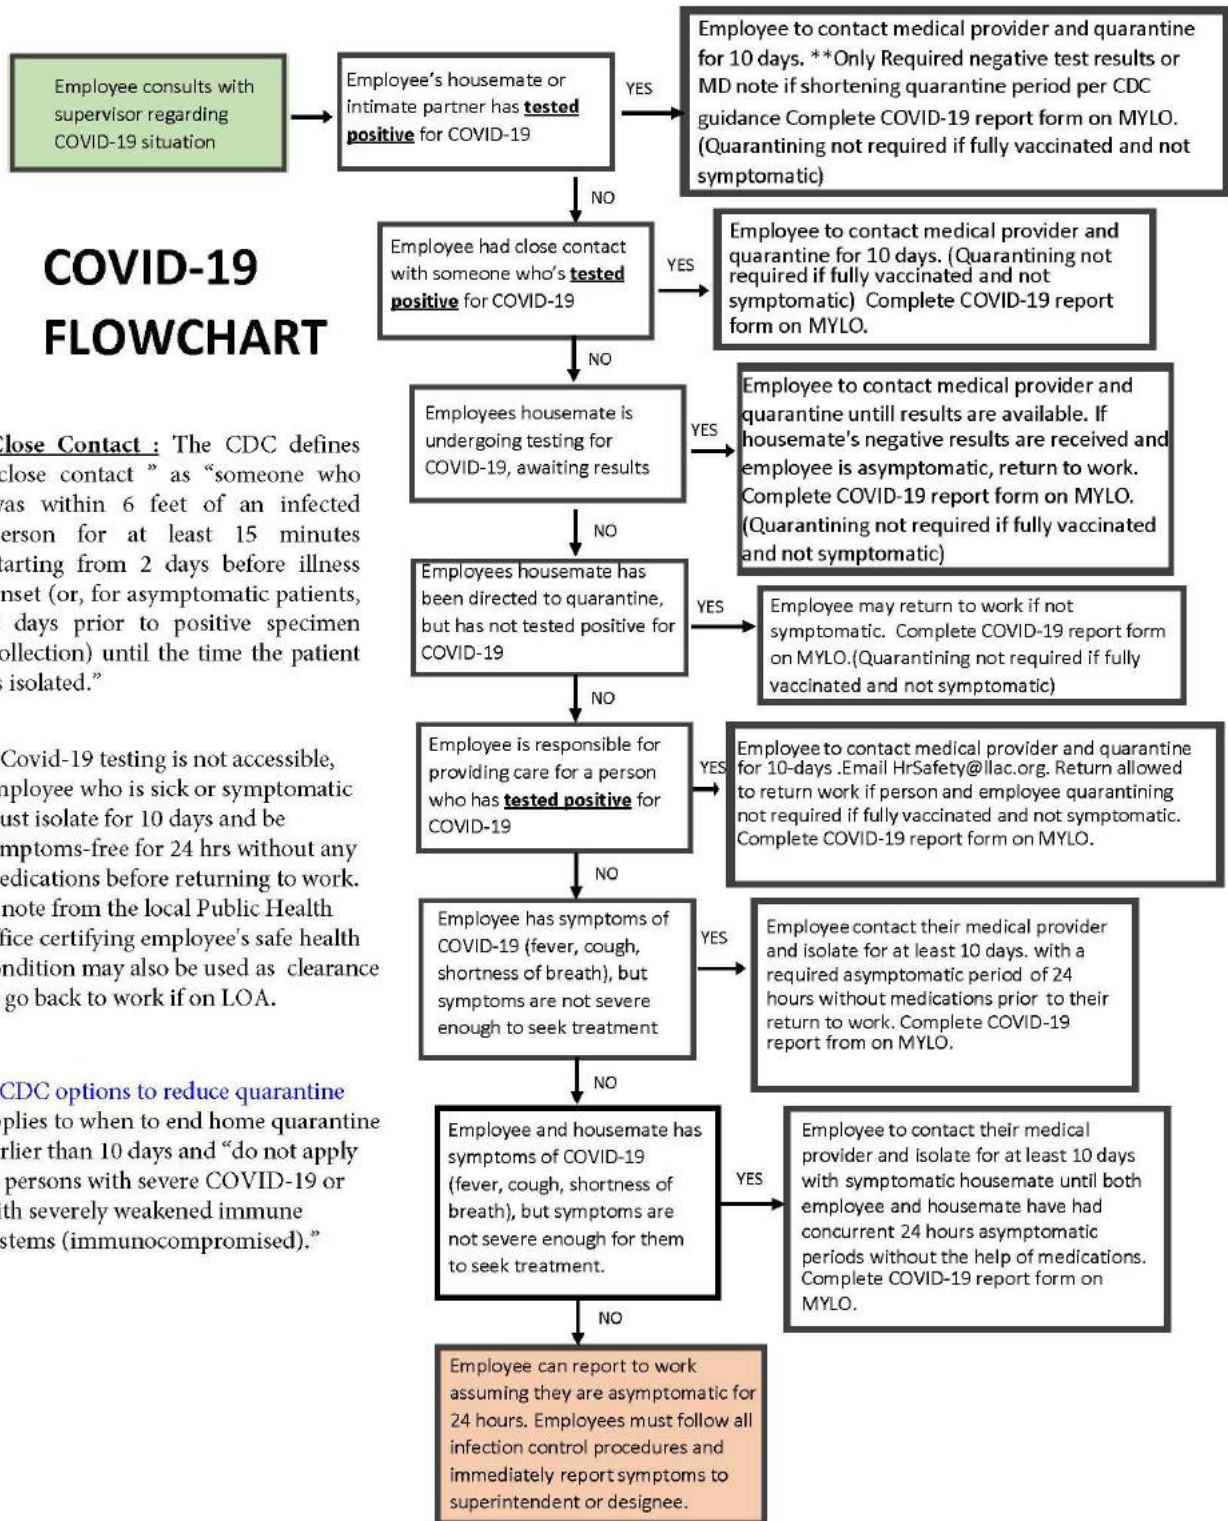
Employee consults with supervisor regarding COVID-19 situation

Employee's housemate or intimate partner has **tested positive** for COVID-19

YES

Employee to contact medical provider and quarantine for 10 days. **Only Required negative test results or MD note if shortening quarantine period per CDC guidance Complete COVID-19 report form on MYLO. (Quarantining not required if fully vaccinated and not symptomatic)

NO

COVID-19 FLOWCHART

Employee had close contact with someone who's **tested positive** for COVID-19

YES

Employee to contact medical provider and quarantine for 10 days. (Quarantining not required if fully vaccinated and not symptomatic) Complete COVID-19 report form on MYLO.

NO

Employees housemate is undergoing testing for COVID-19, awaiting results

YES

Employee to contact medical provider and quarantine untill results are available. If housemate's negative results are received and employee is asymptomatic, return to work. Complete COVID-19 report form on MYLO. (Quarantining not required if fully vaccinated and not symptomatic)

NO

Employees housemate has been directed to quarantine, but has not tested positive for COVID-19

YES

Employee may return to work if not symptomatic. Complete COVID-19 report form on MYLO.(Quarantining not required if fully vaccinated and not symptomatic)

NO

Employee is responsible for providing care for a person who has **tested positive** for COVID-19

YES

Employee to contact medical provider and quarantine for 10-days .Email HrSafety@llac.org. Return allowed to return work if person and employee quarantining not required if fully vaccinated and not symptomatic. Complete COVID-19 report form on MYLO.

NO

Employee has symptoms of COVID-19 (fever, cough, shortness of breath), but symptoms are not severe enough to seek treatment

YES

Employee contact their medical provider and isolate for at least 10 days. with a required asymptomatic period of 24 hours without medications prior to their return to work. Complete COVID-19 report from on MYLO.

NO

Employee and housemate has symptoms of COVID-19 (fever, cough, shortness of breath), but symptoms are not severe enough for them to seek treatment.

YES

Employee to contact their medical provider and isolate for at least 10 days with symptomatic housemate until both employee and housemate have had concurrent 24 hours asymptomatic periods without the help of medications. Complete COVID-19 report form on MYLO.

NO

Employee can report to work assuming they are asymptomatic for 24 hours. Employees must follow all infection control procedures and immediately report symptoms to superintendent or designee.

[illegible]lose Contact : The CDC defines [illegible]close contact " as "someone who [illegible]as within 6 feet of an infected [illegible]erson for at least 15 minutes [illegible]tarting from 2 days before illness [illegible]nset (or, for asymptomatic patients, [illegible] days prior to positive specimen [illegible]ollection) until the time the patient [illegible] isolated."

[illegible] Covid-19 testing is not accessible, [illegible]nployee who is sick or symptomatic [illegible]ust isolate for 10 days and be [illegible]mptoms-free for 24 hrs without any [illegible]edications before returning to work. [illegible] note from the local Public Health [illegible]fice certifying employee's safe health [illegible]ondition may also be used as clearance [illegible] go back to work if on LOA.

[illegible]CDC options to reduce quarantine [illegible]plies to when to end home quarantine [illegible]rlier than 10 days and "do not apply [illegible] persons with severe COVID-19 or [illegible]ith severely weakened immune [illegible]stems (immunocompromised)."